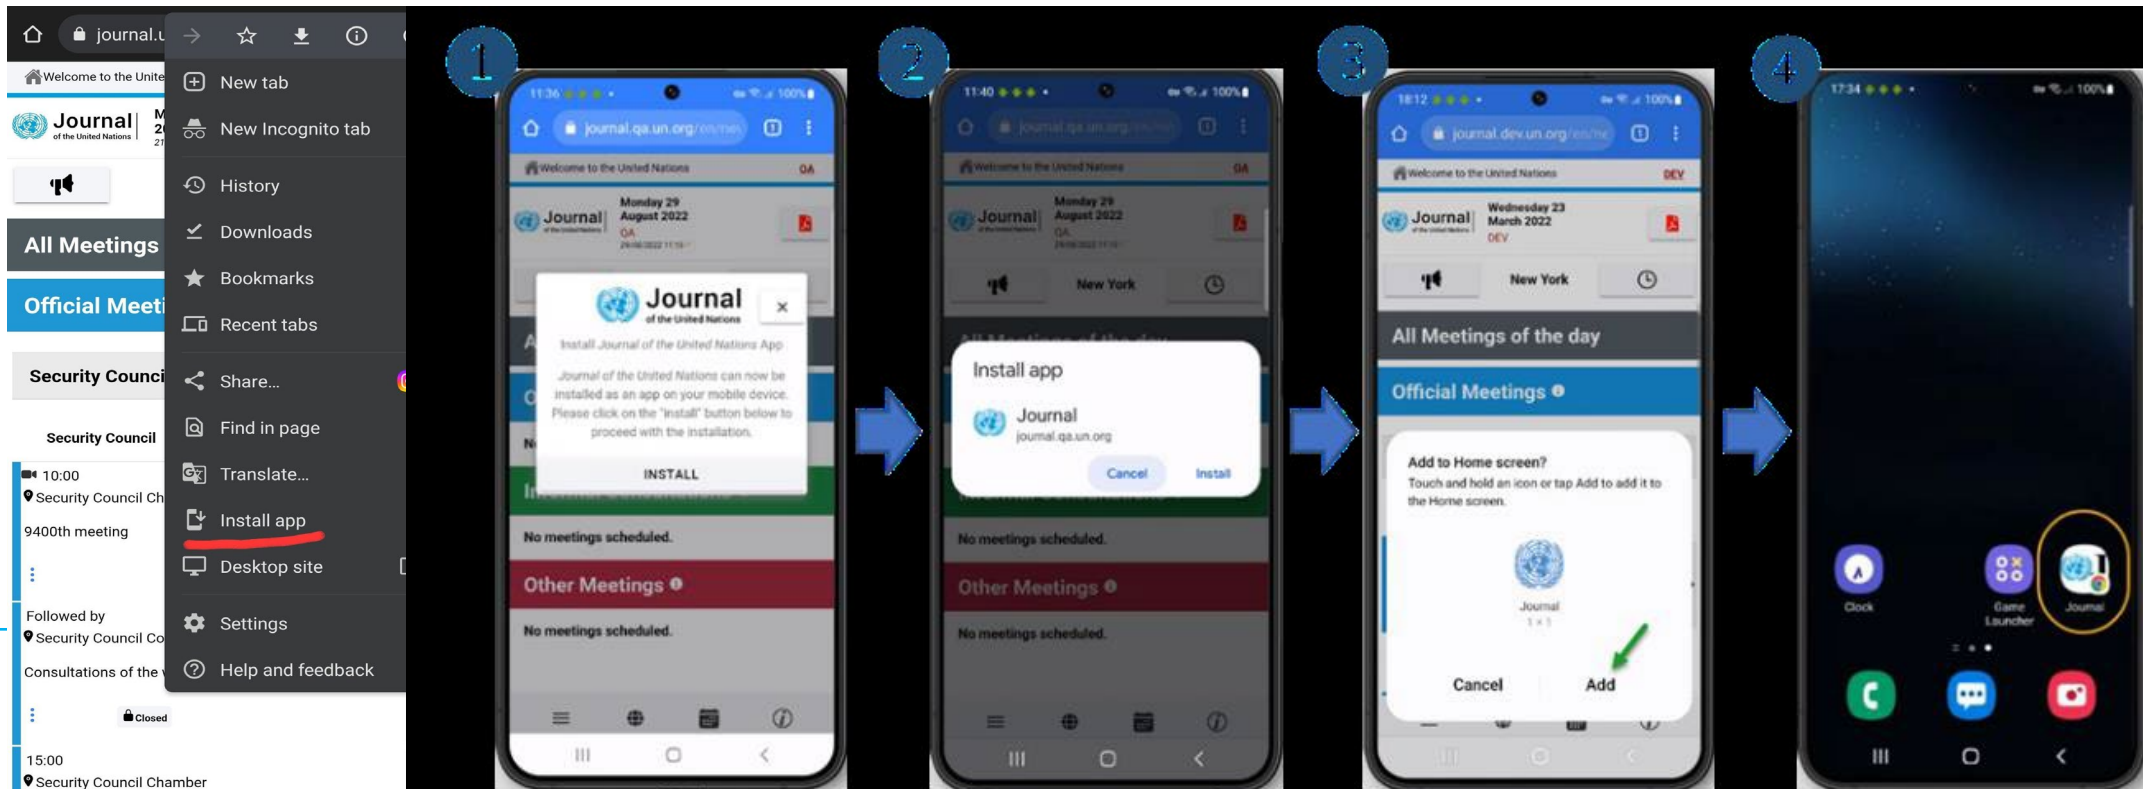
journal.u

Welcome to the Unite

Journal of the United Nations

All Meetings

Official Meeti

Security Counci

Security Council

10:00
Security Council Ch
9400th meeting

Followed by
Security Council Co
Consultations of the

Closed

15:00
Security Council Chamber

New tab
New Incognito tab
History
Downloads
Bookmarks
Recent tabs
Share...
Find in page
Translate...
Install app
Desktop site
Settings
Help and feedback

1

11:36 100%
journal.qa.un.org/en/me
Welcome to the United Nations QA
Journal Monday 29 August 2022 QA
Journal of the United Nations
Install Journal of the United Nations App
Journal of the United Nations can now be installed as an app on your mobile device. Please click on the "Install" button below to proceed with the installation.
INSTALL
No meetings scheduled.
Other Meetings
No meetings scheduled.

2

11:40 100%
journal.qa.un.org
Welcome to the United Nations QA
Journal Monday 29 August 2022 QA
New York
Install app
Journal
journal.qa.un.org
Cancel Install
No meetings scheduled.
Other Meetings
No meetings scheduled.

3

18:12 100%
journal.dev.un.org/en/me
Welcome to the United Nations DEV
Journal Wednesday 23 March 2022 DEV
New York
All Meetings of the day
Official Meetings
Add to Home screen?
Touch and hold an icon or tap Add to add it to the Home screen.
Journal
1 x 1
Cancel Add

4

17:34 100%
Clock
Game Launcher
Journal